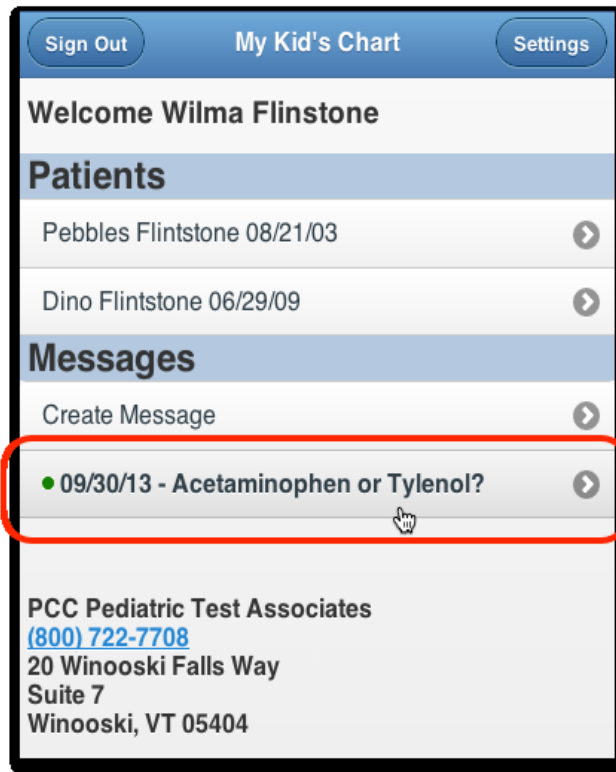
Sign Out
My Kid's Chart
Settings

Welcome Wilma Flintstone

Patients

Pebbles Flintstone 08/21/03

Dino Flintstone 06/29/09

Messages

Create Message

09/30/13 - Acetaminophen or Tylenol?

PCC Pediatric Test Associates
(800) 722-7708
20 Winooski Falls Way
Suite 7
Winooski, VT 05404